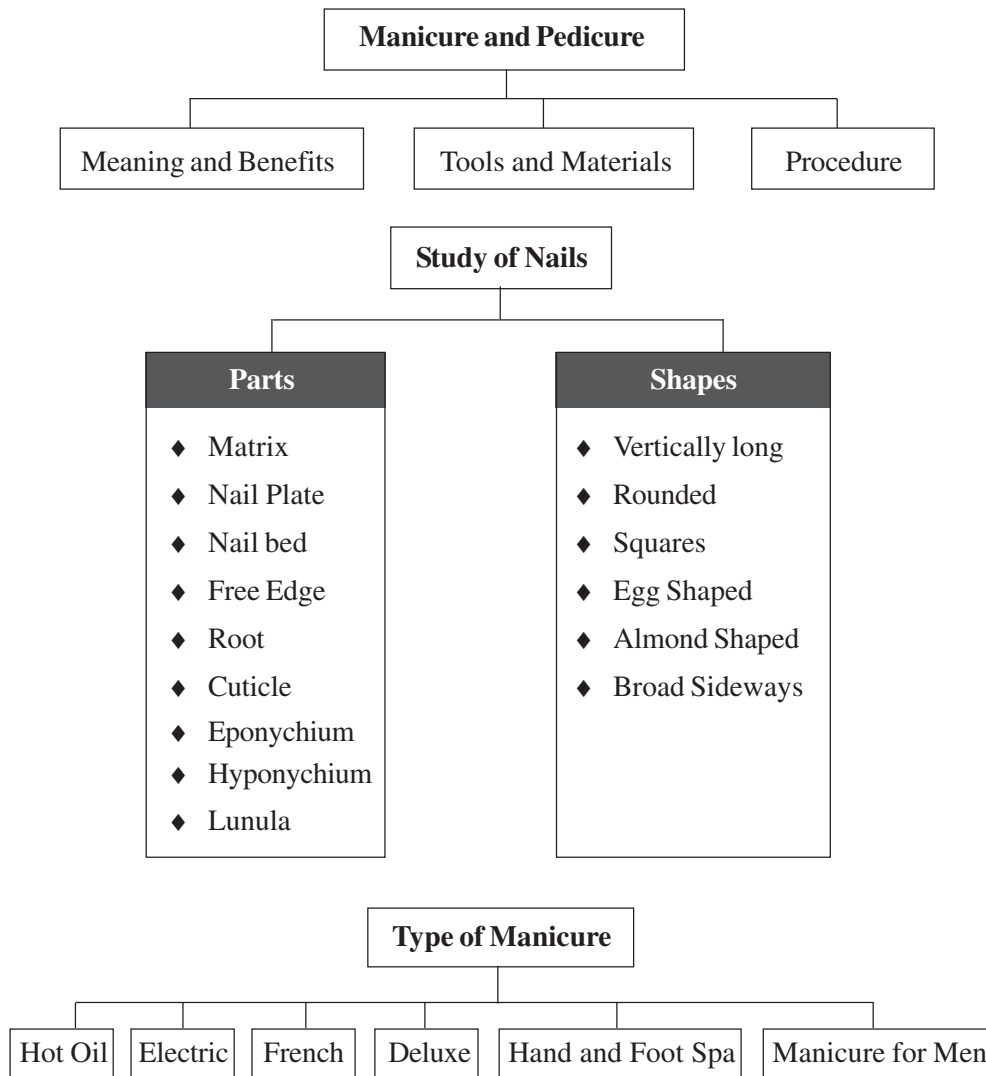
Manicure and Pedicure

Meaning and Benefits

Tools and Materials

Procedure

Study of Nails

Parts

- Matrix
- Nail Plate
- Nail bed
- Free Edge
- Root
- Cuticle
- Eponychium
- Hyponychium
- Lunula

Shapes

- Vertically long
- Rounded
- Squares
- Egg Shaped
- Almond Shaped
- Broad Sideways

Type of Manicure

Hot Oil

Electric

French

Deluxe

Hand and Foot Spa

Manicure for Men